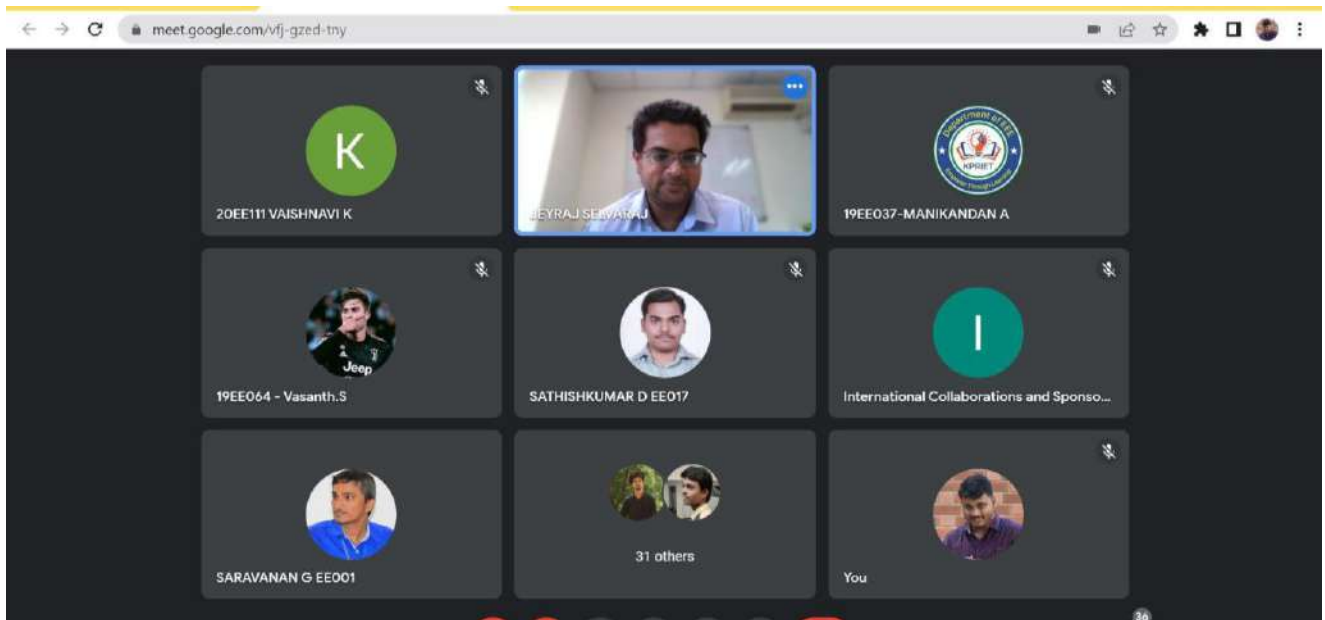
meet.google.com/vfj-gzed-tny

K

20EE111 VAISHNAVI K

JEYRAJ SELVARAJ

Department of EEE
KPRIET

19EE037-MANIKANDAN A

Jeep

19EE064 - Vasanth.S

SATHISHKUMAR D EE017

I

International Collaborations and Sponso...

SARAVANAN G EE001

31 others

You

36